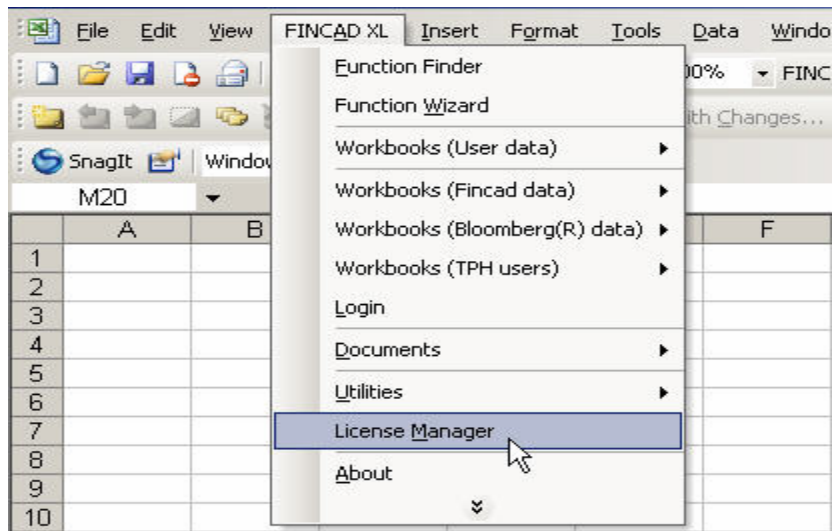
File Edit View FINCAD XL Insert Format Tools Data Windo

00% FINC

ith Changes...

SnagIt Window

M20

| | A | B | | | F |
|---|---|---|---|---|---|
| 1 | | | | | |
| 2 | | | | | |
| 3 | | | | | |
| 4 | | | | | |
| 5 | | | | | |
| 6 | | | | | |
| 7 | | | | | |
| 8 | | | | | |
| 9 | | | | | |
| 10 | | | | | |

Function Finder
Function Wizard
Workbooks (User data)
Workbooks (Fincad data)
Workbooks (Bloomberg(R) data)
Workbooks (TPH users)
Login
Documents
Utilities
License Manager
About